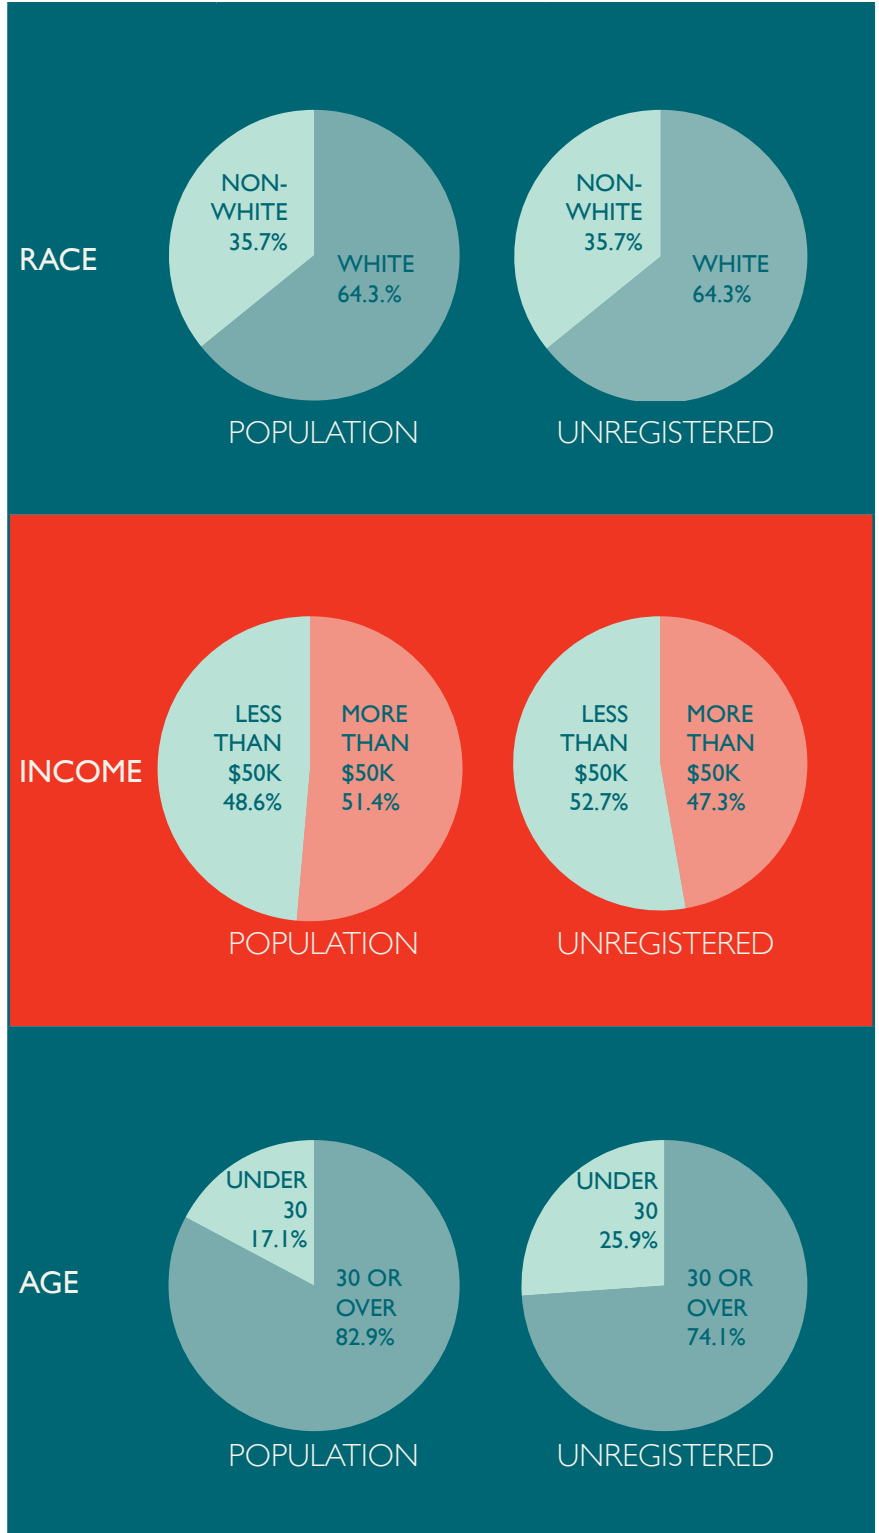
RACE

NON-WHITE 35.7%
WHITE 64.3.%
POPULATION

NON-WHITE 35.7%
WHITE 64.3%
UNREGISTERED

INCOME

LESS THAN \$50K 48.6%
MORE THAN \$50K 51.4%
POPULATION

LESS THAN \$50K 52.7%
MORE THAN \$50K 47.3%
UNREGISTERED

AGE

UNDER 30 17.1%
30 OR OVER 82.9%
POPULATION

UNDER 30 25.9%
30 OR OVER 74.1%
UNREGISTERED